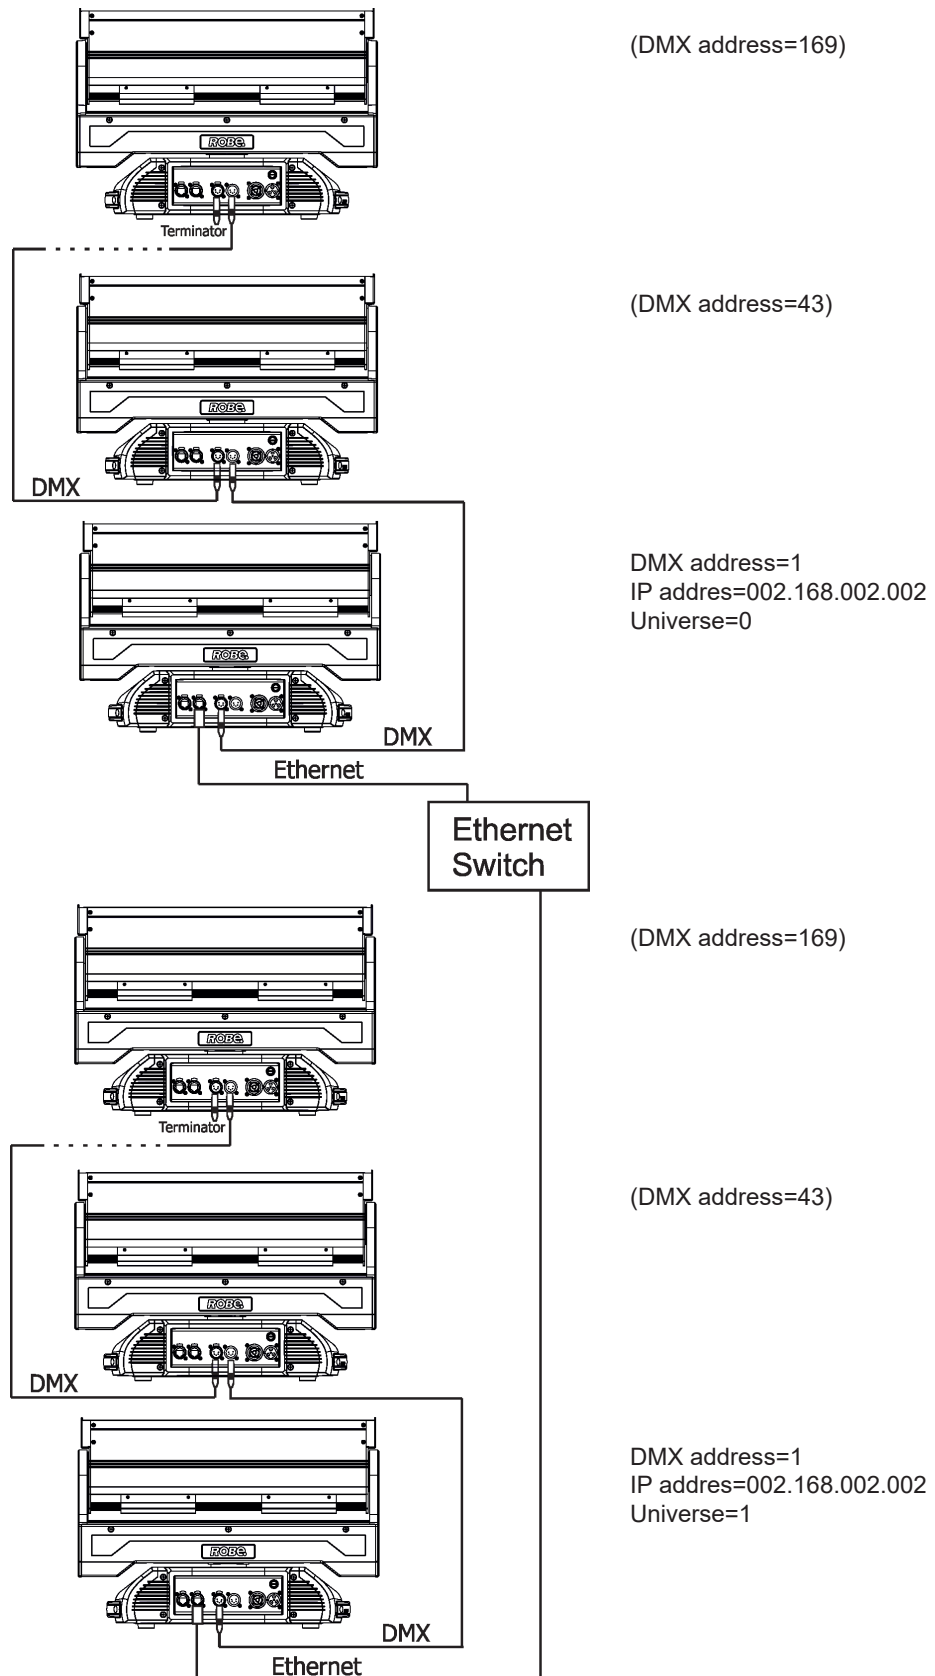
ROBE

Terminator

(DMX address=169)

ROBE

DMX

(DMX address=43)

ROBE

DMX

Ethernet

DMX address=1
IP addres=002.168.002.002
Universe=0

Ethernet Switch

ROBE

Terminator

(DMX address=169)

ROBE

DMX

(DMX address=43)

ROBE

DMX

Ethernet

DMX address=1
IP addres=002.168.002.002
Universe=1